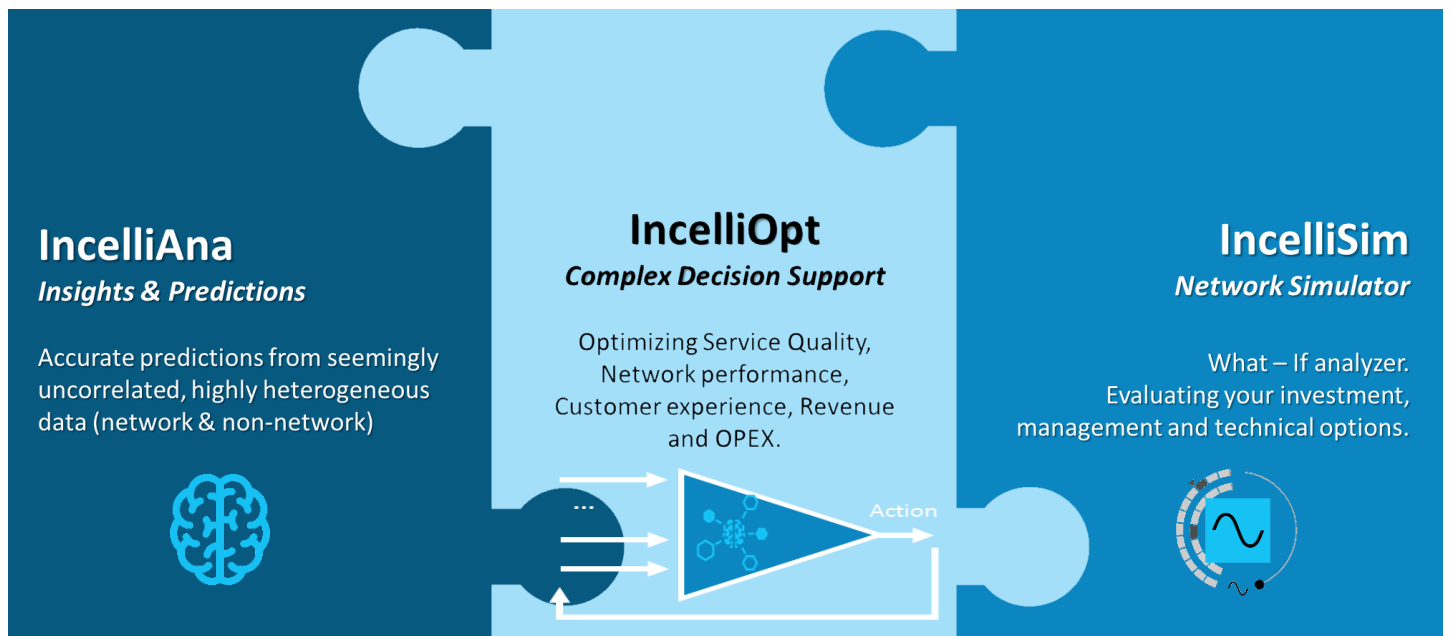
IncelliAna
*Insights & Predictions*

Accurate predictions from seemingly uncorrelated, highly heterogeneous data (network & non-network)

IncelliOpt
*Complex Decision Support*

Optimizing Service Quality, Network performance, Customer experience, Revenue and OPEX.

...

Action

IncelliSim
*Network Simulator*

What – If analyzer. Evaluating your investment, management and technical options.